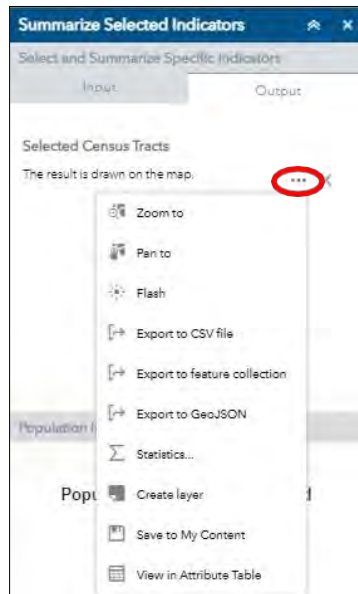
Summarize Selected Indicators

Select and Summarize Specific Indicators

Input

Output

Selected Census Tracts

The result is drawn on the map.

...

Zoom to

Pan to

Flash

Export to CSV file

Export to feature collection

Export to GeoJSON

Statistics...

Create layer

Save to My Content

View in Attribute Table

Population I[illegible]

Popu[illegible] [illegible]d